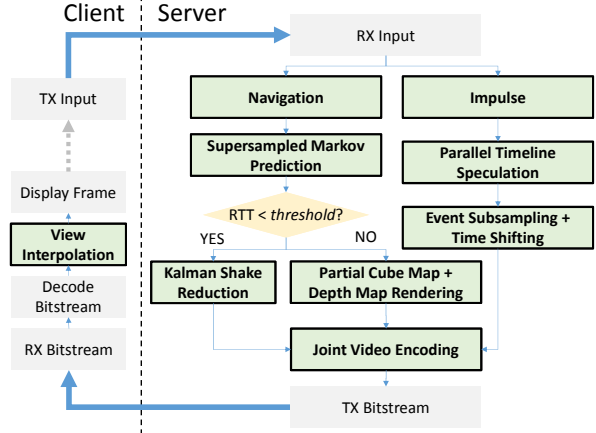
Client

Server

RX Input

Navigation

Impulse

Supersampled Markov Prediction

Parallel Timeline Speculation

RTT < *threshold*?

Event Subsampling + Time Shifting

YES

NO

Kalman Shake Reduction

Partial Cube Map + Depth Map Rendering

Joint Video Encoding

TX Bitstream

TX Input

Display Frame

View Interpolation

Decode Bitstream

RX Bitstream